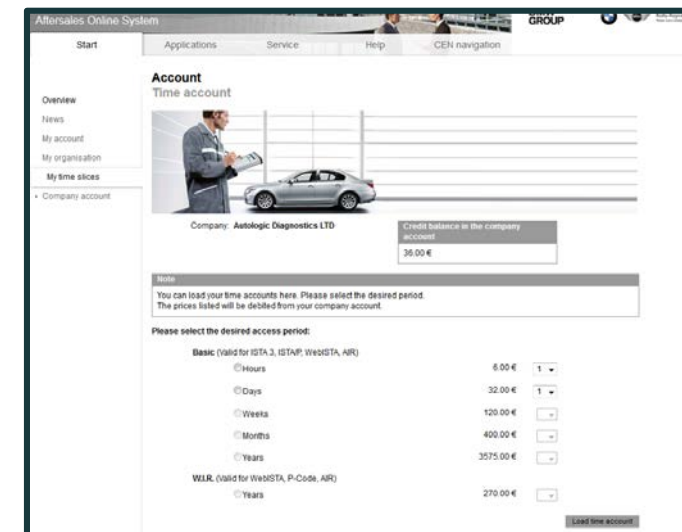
Aftersales Online System

GROUP

Start

Applications

Service

Help

CEN navigation

Overview

News

My account

My organisation

My time slices

Company account

Account

Time account

Company: Autologic Diagnostics LTD

Credit balance in the company account

36.00 €

Note

You can load your time accounts here. Please select the desired period.
The prices listed will be debited from your company account.

Please select the desired access period:

Basic (Valid for ISTA 3, ISTA/P, WebISTA, AIR)

| | | |
|---|---|---|
| Hours | 6.00 € | 1 |
| Days | 32.00 € | 1 |
| Weeks | 120.00 € | |
| Months | 400.00 € | |
| Years | 3575.00 € | |

W.I.R. (Valid for WebISTA, P-Code, AIR)

| | | |
|---|---|---|
| Years | 270.00 € | |

Load time account